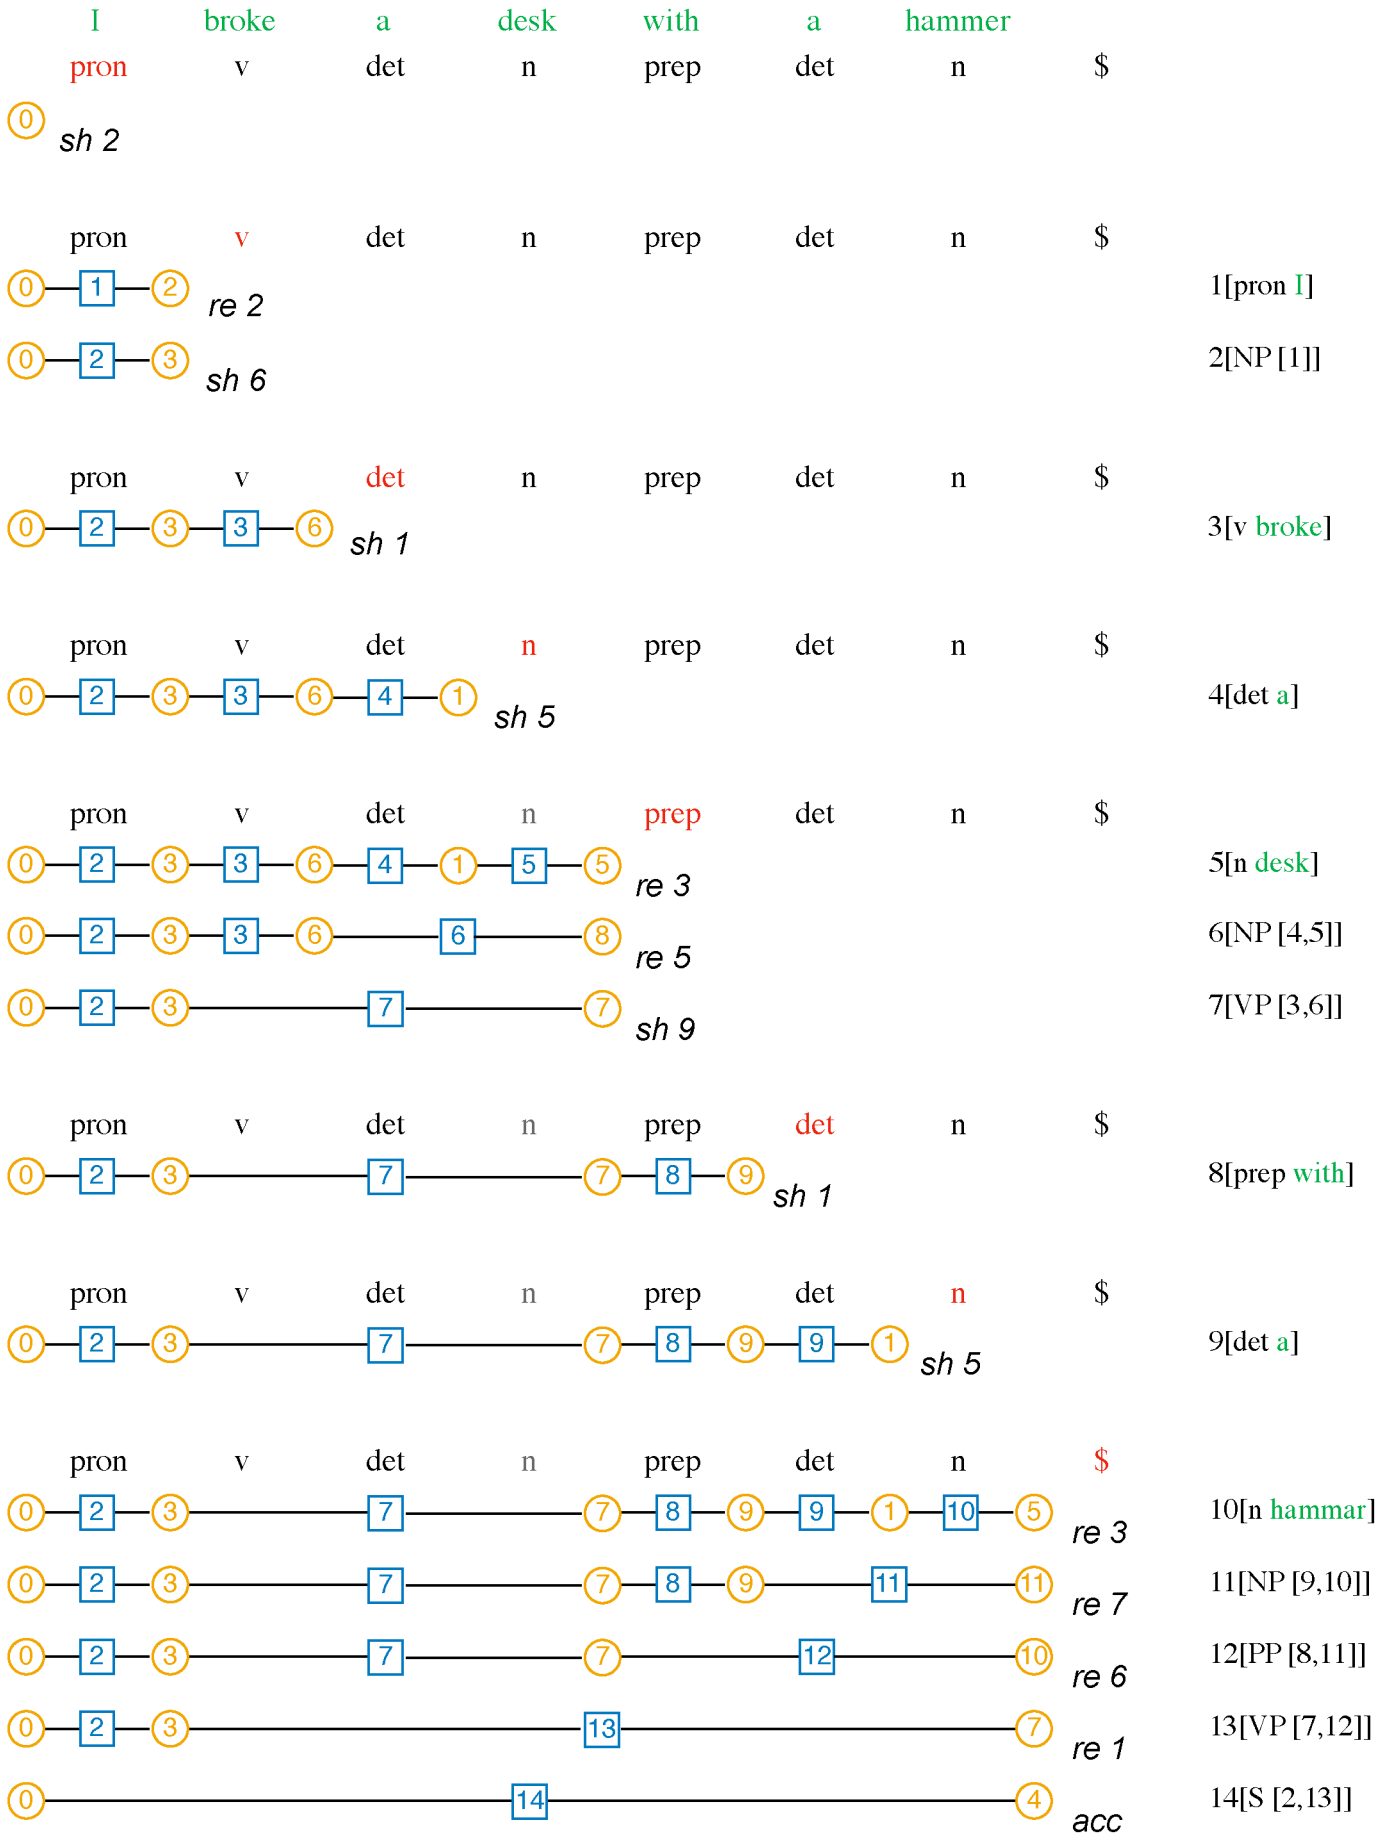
I broke a desk with a hammer
pron v det n prep det n $

0 sh 2

pron v det n prep det n $
0 — 1 — 2 re 2 1[pron I]
0 — 2 — 3 sh 6 2[NP [1]]

pron v det n prep det n $
0 — 2 — 3 — 3 — 6 sh 1 3[v broke]

pron v det n prep det n $
0 — 2 — 3 — 3 — 6 — 4 — 1 sh 5 4[det a]

pron v det n prep det n $
0 — 2 — 3 — 3 — 6 — 4 — 1 — 5 — 5 re 3 5[n desk]
0 — 2 — 3 — 3 — 6 — 6 — 8 re 5 6[NP [4,5]]
0 — 2 — 3 — 7 — 7 sh 9 7[VP [3,6]]

pron v det n prep det n $
0 — 2 — 3 — 7 — 7 — 8 — 9 sh 1 8[prep with]

pron v det n prep det n $
0 — 2 — 3 — 7 — 7 — 8 — 9 — 9 — 1 sh 5 9[det a]

pron v det n prep det n $
0 — 2 — 3 — 7 — 7 — 8 — 9 — 9 — 1 — 10 — 5 re 3 10[n hammar]
0 — 2 — 3 — 7 — 7 — 8 — 9 — 11 — 11 re 7 11[NP [9,10]]
0 — 2 — 3 — 7 — 7 — 12 — 10 re 6 12[PP [8,11]]
0 — 2 — 3 — 13 — 7 re 1 13[VP [7,12]]
0 — 14 — 4 acc 14[S [2,13]]